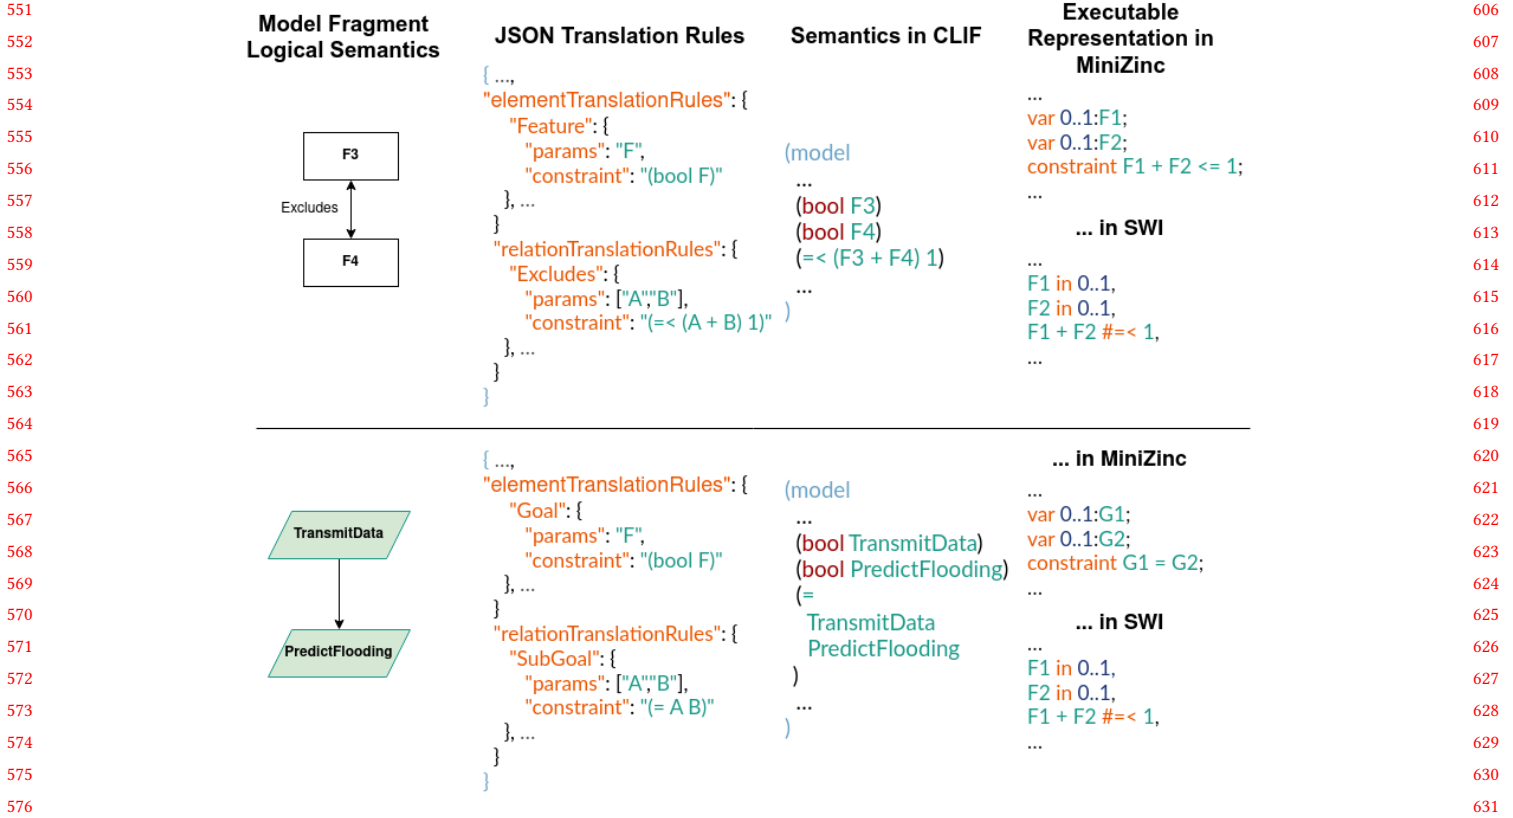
551
552
553
554
555
556
557
558
559
560
561
562
563
564
565
566
567
568
569
570
571
572
573
574
575
576

Model Fragment
Logical Semantics

F3
Excludes
F4

JSON Translation Rules

{ ...,
"elementTranslationRules": {
"Feature": {
"params": "F",
"constraint": "(bool F)"
}, ...
}
"relationTranslationRules": {
"Excludes": {
"params": ["A","B"],
"constraint": "(=< (A + B) 1)"
}, ...
}
}

Semantics in CLIF

(model
...
(bool F3)
(bool F4)
(=< (F3 + F4) 1)
...
)

Executable Representation in MiniZinc

...
var 0..1:F1;
var 0..1:F2;
constraint F1 + F2 <= 1;
...

... in SWI

...
F1 in 0..1,
F2 in 0..1,
F1 + F2 #=< 1,
...

TransmitData
PredictFlooding

{ ...,
"elementTranslationRules": {
"Goal": {
"params": "F",
"constraint": "(bool F)"
}, ...
}
"relationTranslationRules": {
"SubGoal": {
"params": ["A","B"],
"constraint": "(= A B)"
}, ...
}
}

(model
...
(bool TransmitData)
(bool PredictFlooding)
(=
TransmitData
PredictFlooding
)
...
)

... in MiniZinc

...
var 0..1:G1;
var 0..1:G2;
constraint G1 = G2;
...

... in SWI

...
F1 in 0..1,
F2 in 0..1,
F1 + F2 #=< 1,
...

606
607
608
609
610
611
612
613
614
615
616
617
618
619
620
621
622
623
624
625
626
627
628
629
630
631